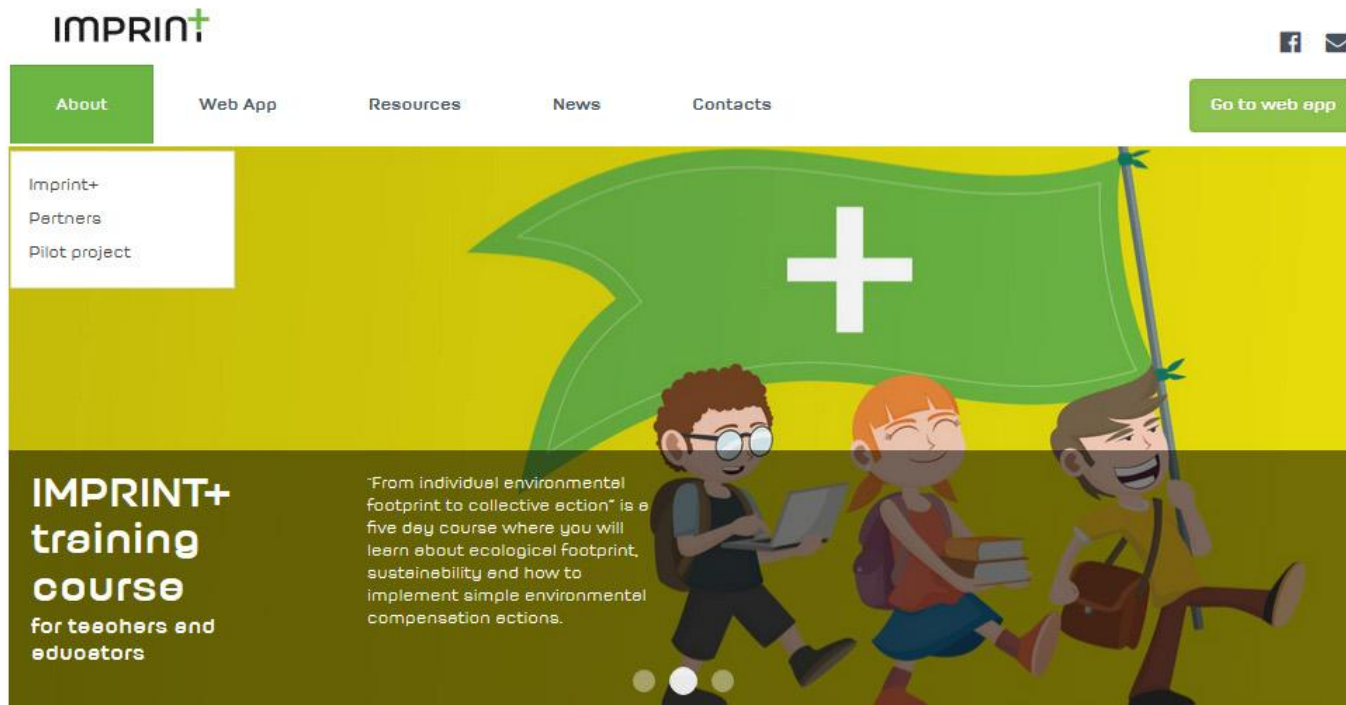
IMPRINT

About
Web App
Resources
News
Contacts
Go to web app

Imprint+
Partners
Pilot project

IMPRINT+ training course for teachers and educators

"From individual environmental footprint to collective action" is a five day course where you will learn about ecological footprint, sustainability and how to implement simple environmental compensation actions.